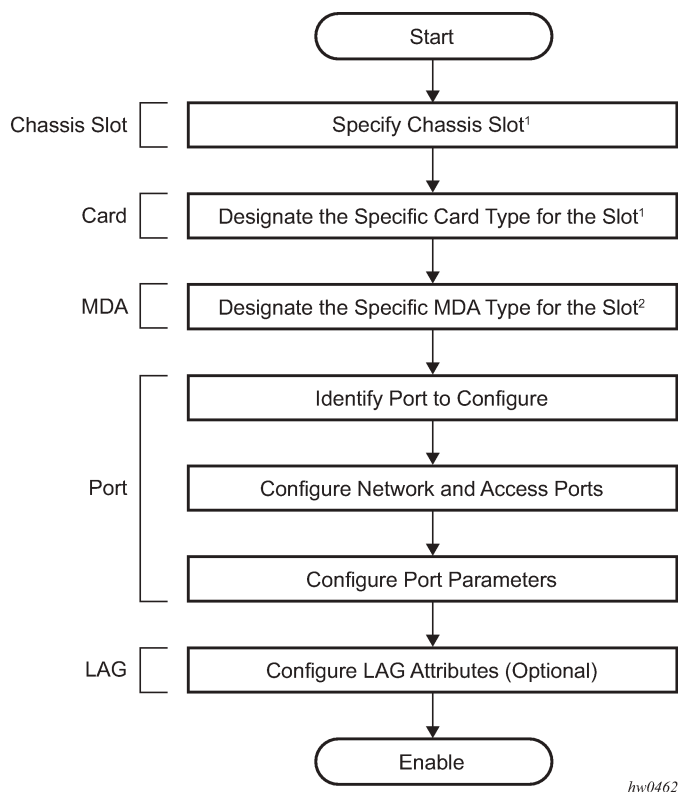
Start

Chassis Slot

Specify Chassis Slot$^1$

Card

Designate the Specific Card Type for the Slot$^1$

MDA

Designate the Specific MDA Type for the Slot$^2$

Port

Identify Port to Configure

Configure Network and Access Ports

Configure Port Parameters

LAG

Configure LAG Attributes (Optional)

Enable

hw0462